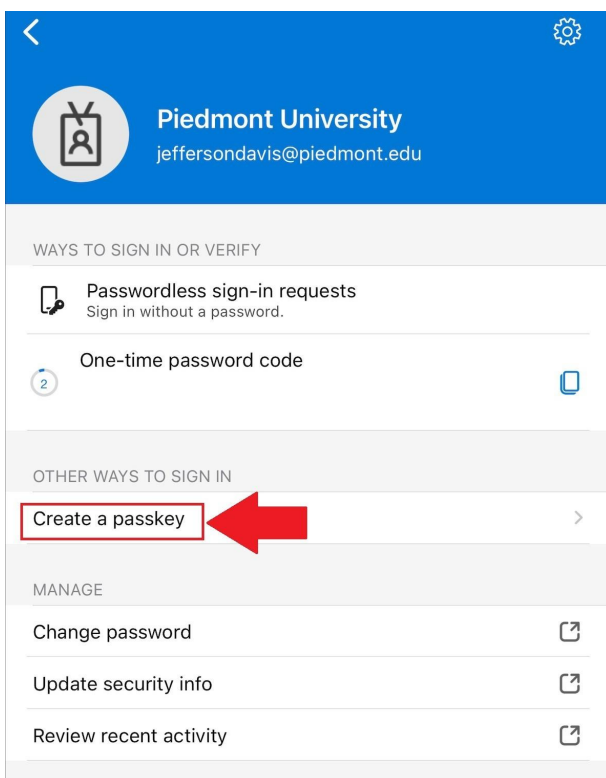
Piedmont University
jeffersondavis@piedmont.edu

WAYS TO SIGN IN OR VERIFY

Passwordless sign-in requests
Sign in without a password.

One-time password code

2

OTHER WAYS TO SIGN IN

Create a passkey

MANAGE

Change password

Update security info

Review recent activity